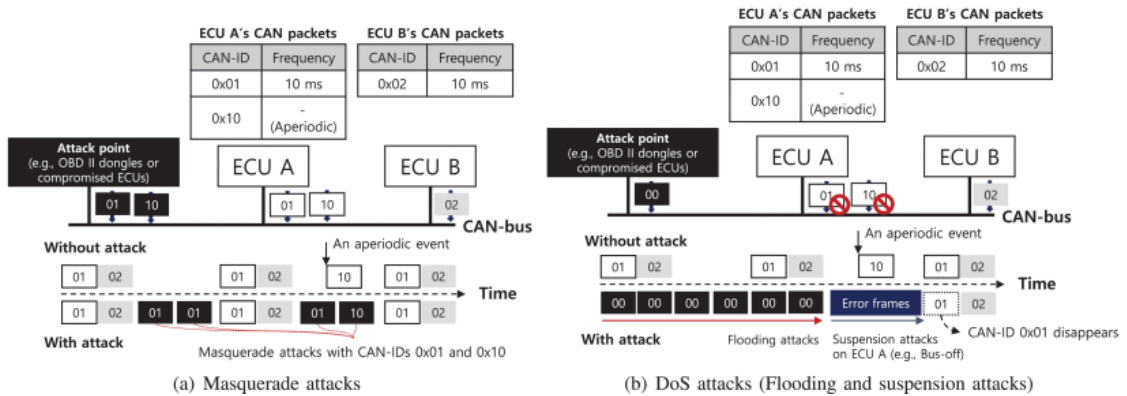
ECU A's CAN packets

| CAN-ID | Frequency |
|---|---|
| 0x01 | 10 ms |
| 0x10 | - (Aperiodic) |

ECU B's CAN packets

| CAN-ID | Frequency |
|---|---|
| 0x02 | 10 ms |

Attack point (e.g., OBD II dongles or compromised ECUs)

ECU A

ECU B

01 10 01 10 02

CAN-bus

Without attack

An aperiodic event

01 02 01 02 10 01 02

Time

01 02 01 01 01 02 01 10 01 02

With attack

Masquerade attacks with CAN-IDs 0x01 and 0x10

(a) Masquerade attacks

ECU A's CAN packets

| CAN-ID | Frequency |
|---|---|
| 0x01 | 10 ms |
| 0x10 | - (Aperiodic) |

ECU B's CAN packets

| CAN-ID | Frequency |
|---|---|
| 0x02 | 10 ms |

Attack point (e.g., OBD II dongles or compromised ECUs)

ECU A

ECU B

00 01 10 02

CAN-bus

Without attack

An aperiodic event

01 02 01 02 10 01 02

Time

00 00 00 00 00 00 Error frames 01 02

With attack

Flooding attacks

Suspension attacks on ECU A (e.g., Bus-off)

CAN-ID 0x01 disappears

(b) DoS attacks (Flooding and suspension attacks)